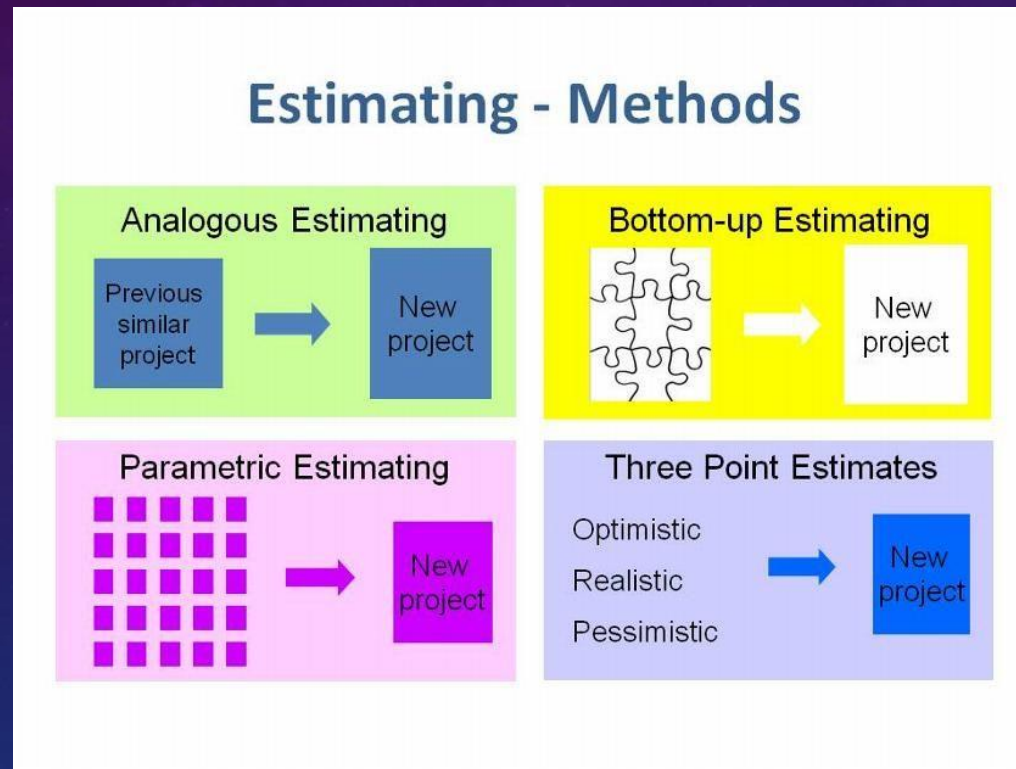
Estimating - Methods

Analogous Estimating

Previous similar project

New project

Bottom-up Estimating

New project

Parametric Estimating

New project

Three Point Estimates

Optimistic

Realistic

Pessimistic

New project